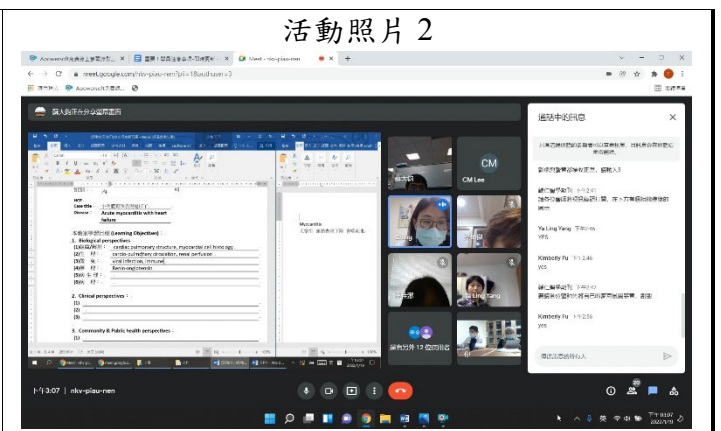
活動照片 2

meet.google.com/nkv-piau-nen

Case title: Acute myocardial with heart failure

Learning Objectives

1. Biological perspectives

cardiac pulmonary structure, myocardial cell histology

cardio-pulmonary circulation, renal perfusion

viral infection, immune

Renin-angiotensin

2. Clinical perspectives

(1)

(2)

(3)

3. Community & Public health perspectives

(1)

Myocarditis

CM

CM Lee

Ya Ling Yang

Ya Ling Yang

YES

Kimberly Fu

yes

Kimberly Fu

yes

12

下午3:07 | nkv-piau-nen

20